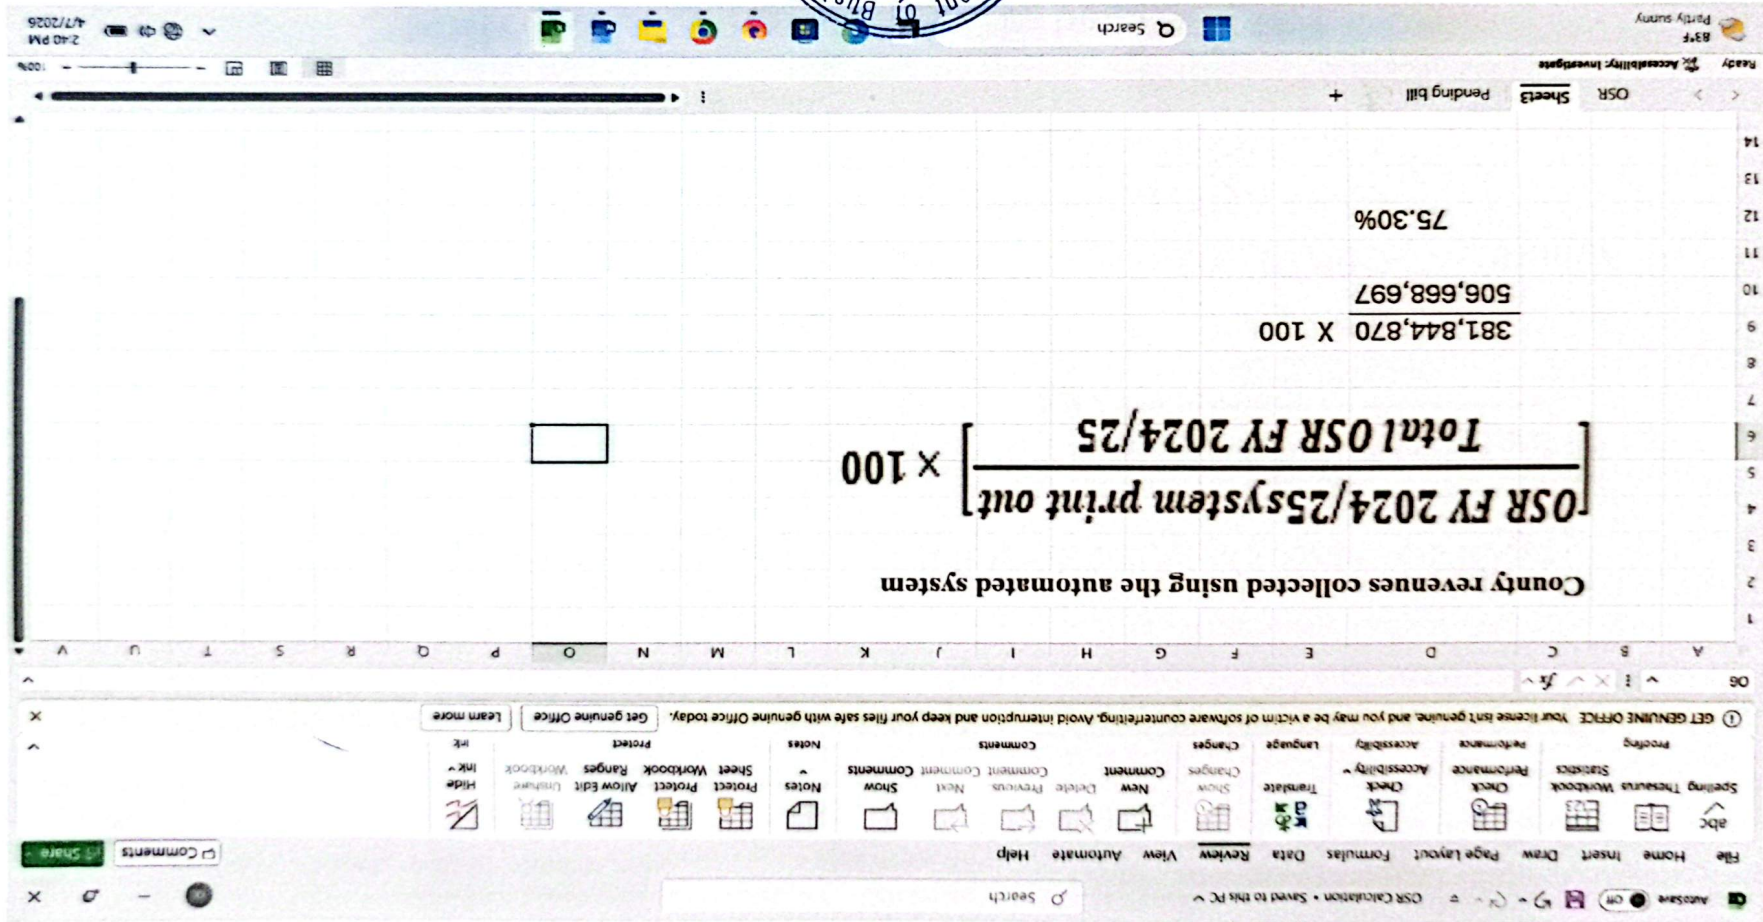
AutoSave Off OSR Calculation • Saved to this PC
Search

File Home Insert Draw Page Layout Formulas Data Review View Automate Help
Comments Share

Spelling Thesaurus Workbook Statistics
Proofing
Check Performance
Performance
Check Accessibility
Accessibility
Translate
Language
Show Changes
Changes
New Comment Delete Previous Comment Next Comment Show Comments
Comments
Notes
Notes
Protect Sheet Protect Workbook Allow Edit Ranges Unshare Workbook
Protect
Hide Ink
Ink

GET GENUINE OFFICE Your license isn't genuine, and you may be a victim of software counterfeiting. Avoid interruption and keep your files safe with genuine Office today. Get genuine Office Learn more

O6

County revenues collected using the automated system

$\left[\frac{OSR\ FY\ 2024/25system\ print\ out}{Total\ OSR\ FY\ 2024/25}\right] \times 100$

$\frac{381,844,870}{506,668,697} \times 100$

75.30%

OSR Sheet3 Pending bill

Ready Accessibility: Investigate
100%

83°F Partly sunny
Search
2:40 PM 4/7/2026